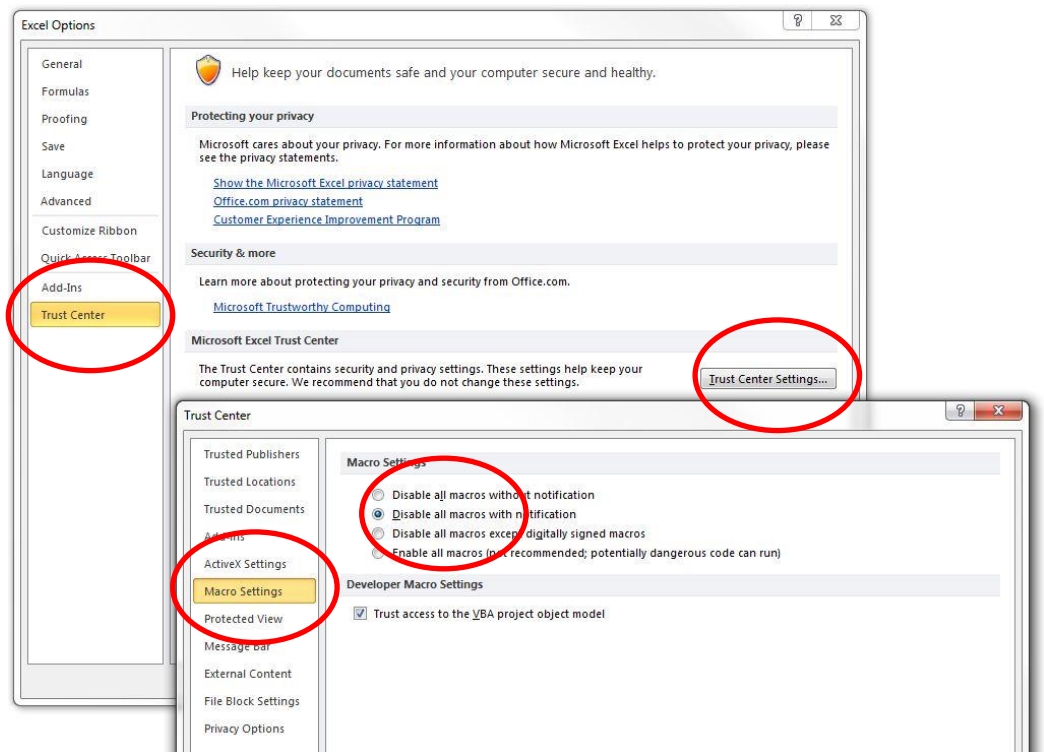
Excel Options

?

General
Formulas
Proofing
Save
Language
Advanced
Customize Ribbon
Quick Access Toolbar
Add-Ins
Trust Center

Help keep your documents safe and your computer secure and healthy.

Protecting your privacy

Microsoft cares about your privacy. For more information about how Microsoft Excel helps to protect your privacy, please see the privacy statements.

Show the Microsoft Excel privacy statement
Office.com privacy statement
Customer Experience Improvement Program

Security & more

Learn more about protecting your privacy and security from Office.com.

Microsoft Trustworthy Computing

Microsoft Excel Trust Center

The Trust Center contains security and privacy settings. These settings help keep your computer secure. We recommend that you do not change these settings.

Trust Center Settings...

Trust Center

?

Trusted Publishers
Trusted Locations
Trusted Documents
Add-ins
ActiveX Settings
Macro Settings
Protected View
Message Bar
External Content
File Block Settings
Privacy Options

Macro Settings

Disable all macros without notification
Disable all macros with notification
Disable all macros except digitally signed macros
Enable all macros (not recommended; potentially dangerous code can run)

Developer Macro Settings

Trust access to the VBA project object model